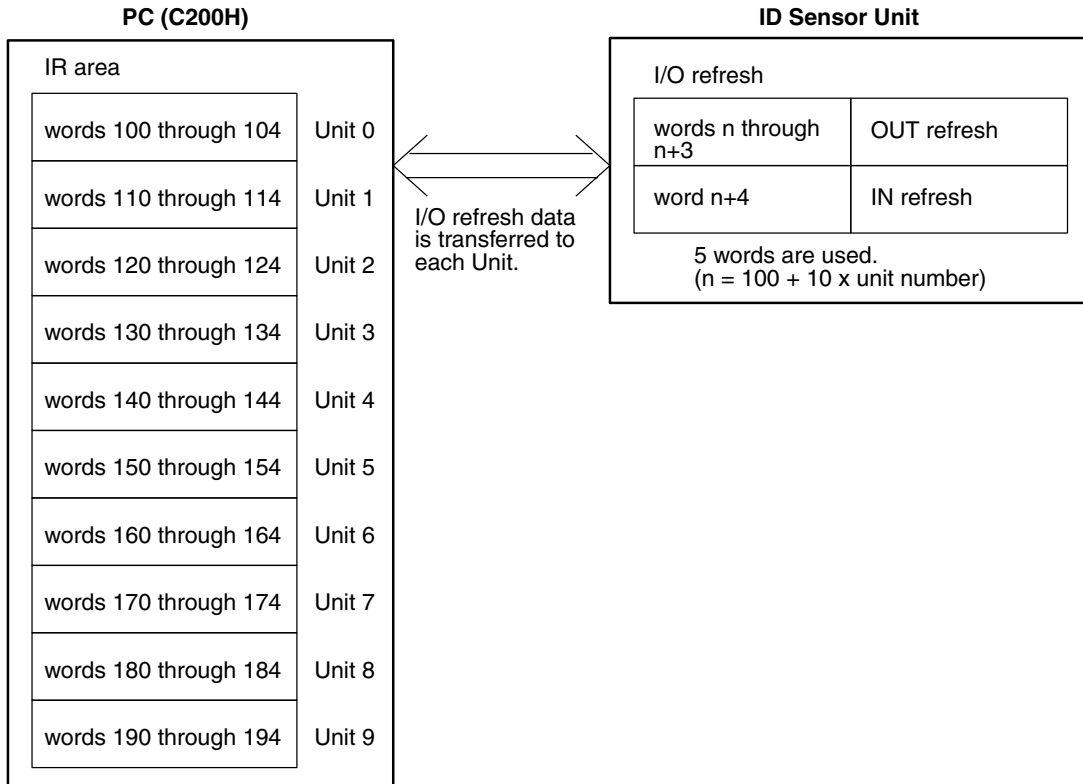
PC (C200H)

ID Sensor Unit

IR area

| words 100 through 104 | Unit 0 |
|---|---|
| words 110 through 114 | Unit 1 |
| words 120 through 124 | Unit 2 |
| words 130 through 134 | Unit 3 |
| words 140 through 144 | Unit 4 |
| words 150 through 154 | Unit 5 |
| words 160 through 164 | Unit 6 |
| words 170 through 174 | Unit 7 |
| words 180 through 184 | Unit 8 |
| words 190 through 194 | Unit 9 |

I/O refresh data is transferred to each Unit.

I/O refresh

| words n through n+3 | OUT refresh |
|---|---|
| word n+4 | IN refresh |

5 words are used.
(n = 100 + 10 x unit number)